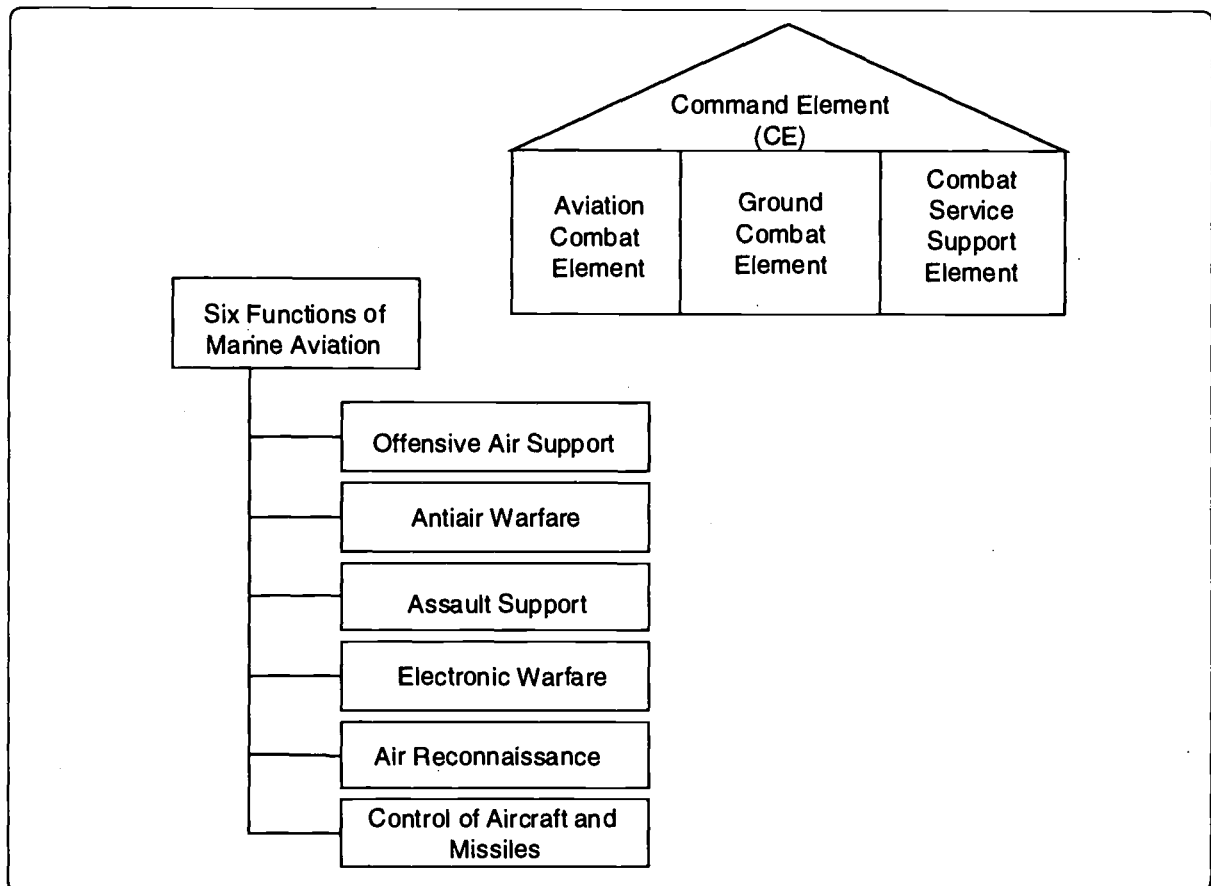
Command Element
(CE)

Aviation Combat Element

Ground Combat Element

Combat Service Support Element

Six Functions of Marine Aviation

Offensive Air Support

Antiair Warfare

Assault Support

Electronic Warfare

Air Reconnaissance

Control of Aircraft and Missiles